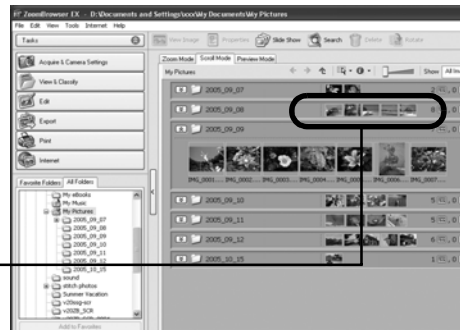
ZoomBrowser EX - D:\Documents and Settings\xxx\My Documents\My Pictures
File Edit View Tools Internet Help
Tasks
View Image Properties Slide Show Search Delete Rotate
Acquire & Camera Settings
View & Classify
Edit
Export
Print
Internet
Zoom Mode Scroll Mode Preview Mode
My Pictures
Show All Im
2005_09_07
2005_09_08
2005_09_09
IMG_0001... IMG_0002... IMG_0003... IMG_0004... IMG_0005... IMG_0006... IMG_0007...
2005_09_10
2005_09_11
2005_09_12
2005_10_15
Favorite Folders All Folders
My eBooks
My Music
My Pictures
2005_09_07
2005_09_08
2005_09_09
2005_09_10
2005_09_11
2005_09_12
2005_10_15
sound
stitch photos
Summer Vacation
v20sg-scr
v202B_SCR
Add to Favorites